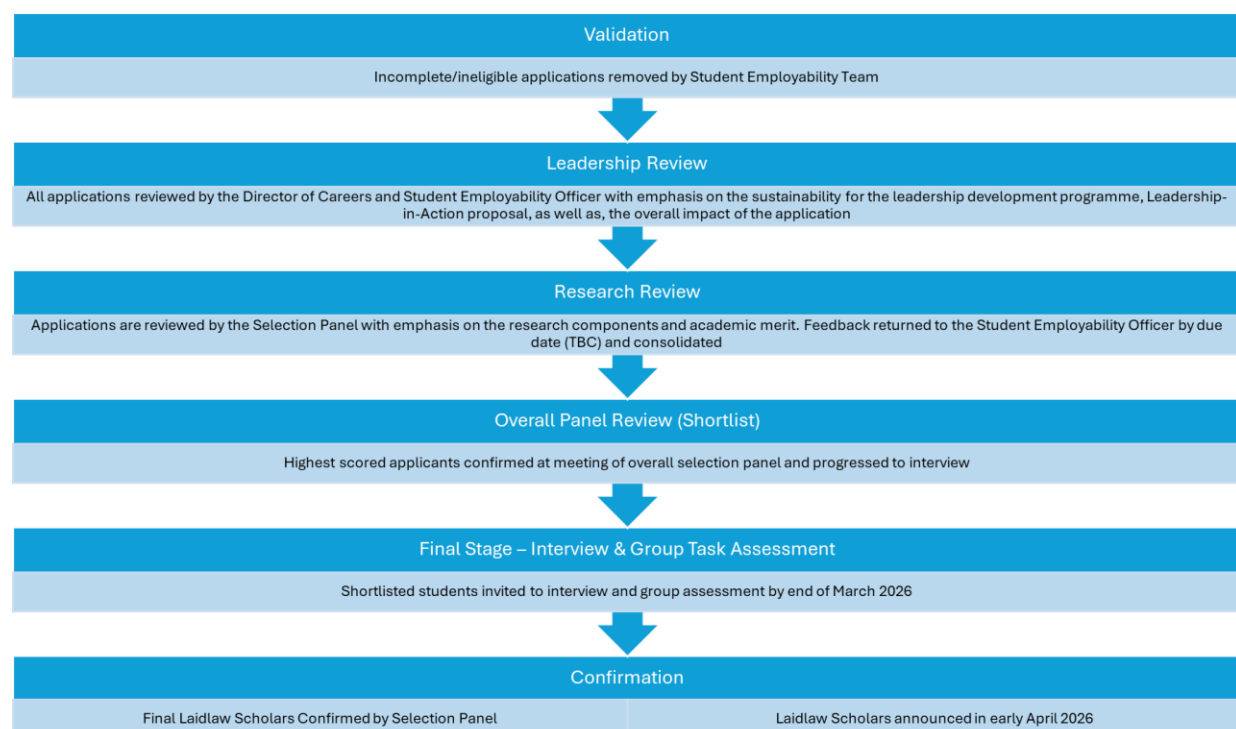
Validation

Incomplete/ineligible applications removed by Student Employability Team

Leadership Review

All applications reviewed by the Director of Careers and Student Employability Officer with emphasis on the sustainability for the leadership development programme, Leadership-in-Action proposal, as well as, the overall impact of the application

Research Review

Applications are reviewed by the Selection Panel with emphasis on the research components and academic merit. Feedback returned to the Student Employability Officer by due date (TBC) and consolidated

Overall Panel Review (Shortlist)

Highest scored applicants confirmed at meeting of overall selection panel and progressed to interview

Final Stage – Interview & Group Task Assessment

Shortlisted students invited to interview and group assessment by end of March 2026

Confirmation

Final Laidlaw Scholars Confirmed by Selection Panel

Laidlaw Scholars announced in early April 2026